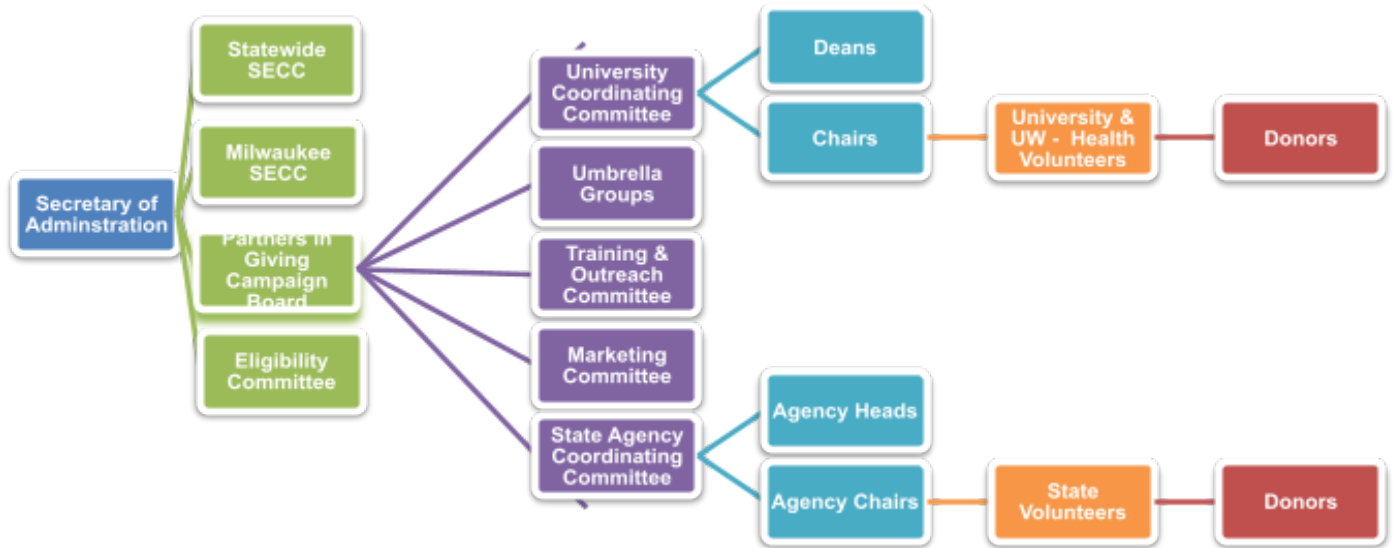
Secretary of Adminstration

Statewide SECC

Milwaukee SECC

Partners In Giving Campaign Board

Eligibility Committee

University Coordinating Committee

Umbrella Groups

Training & Outreach Committee

Marketing Committee

State Agency Coordinating Committee

Deans

Chairs

University & UW - Health Volunteers

Donors

Agency Heads

Agency Chairs

State Volunteers

Donors